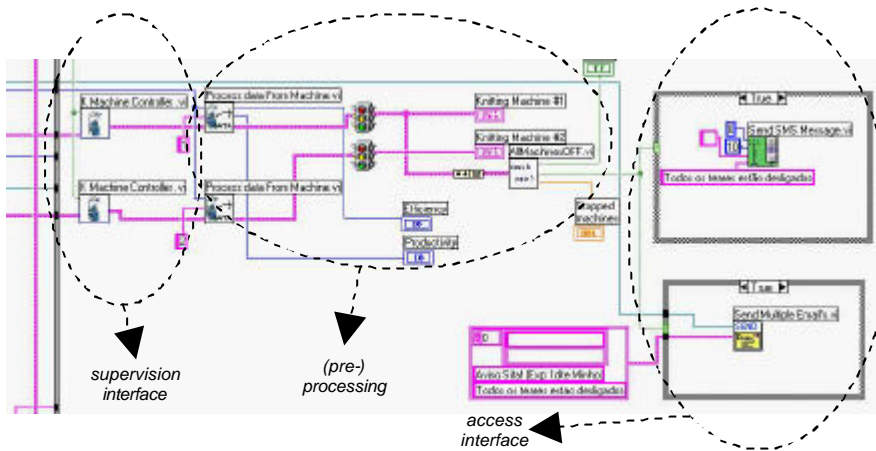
K Machine Controller .vi
Process data From Machine.vi
Knitting Machine #1
Knitting Machine #2
AllMachinesOFF.vi
K Machine Controller .vi
Process data From Machine.vi
Efficience
Productivity
Stopped machines
True
Send SMS Message.vi
Todos os teares estão desligados
True
Send Multiple Emails.vi
Aviso Sitel [Exp.Tdte Minho]
Todos os teares estao desligados
supervision interface
(pre-) processing
access interface